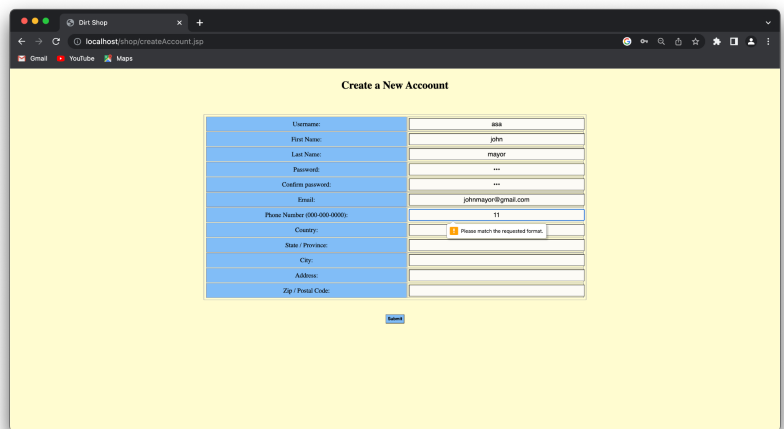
Dirt Shop

localhost/shop/createAccount.jsp

Gmail YouTube Maps

Create a New Accoount

| | |
|---|---|
| Username: | asa |
| First Name: | john |
| Last Name: | mayor |
| Password: | ••• |
| Confirm password: | ••• |
| Email: | johnmayor@gmail.com |
| Phone Number (000-000-0000): | 11 |
| Country: | |
| State / Province: | |
| City: | |
| Address: | |
| Zip / Postal Code: | |

Please match the requested format.

Submit